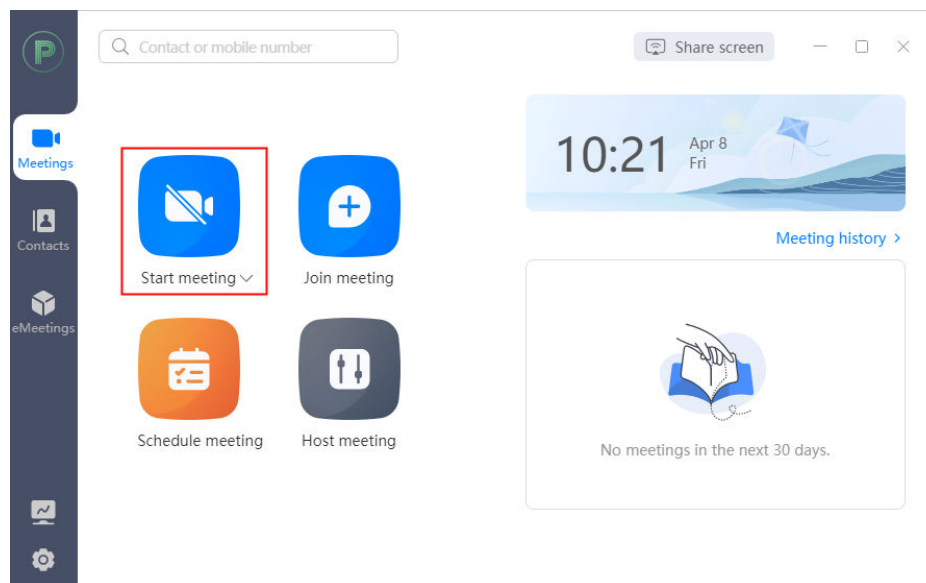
P

Contact or mobile number

Share screen

Meetings

Contacts

eMeetings

Start meeting

Join meeting

Schedule meeting

Host meeting

10:21 Apr 8 Fri

Meeting history >

No meetings in the next 30 days.